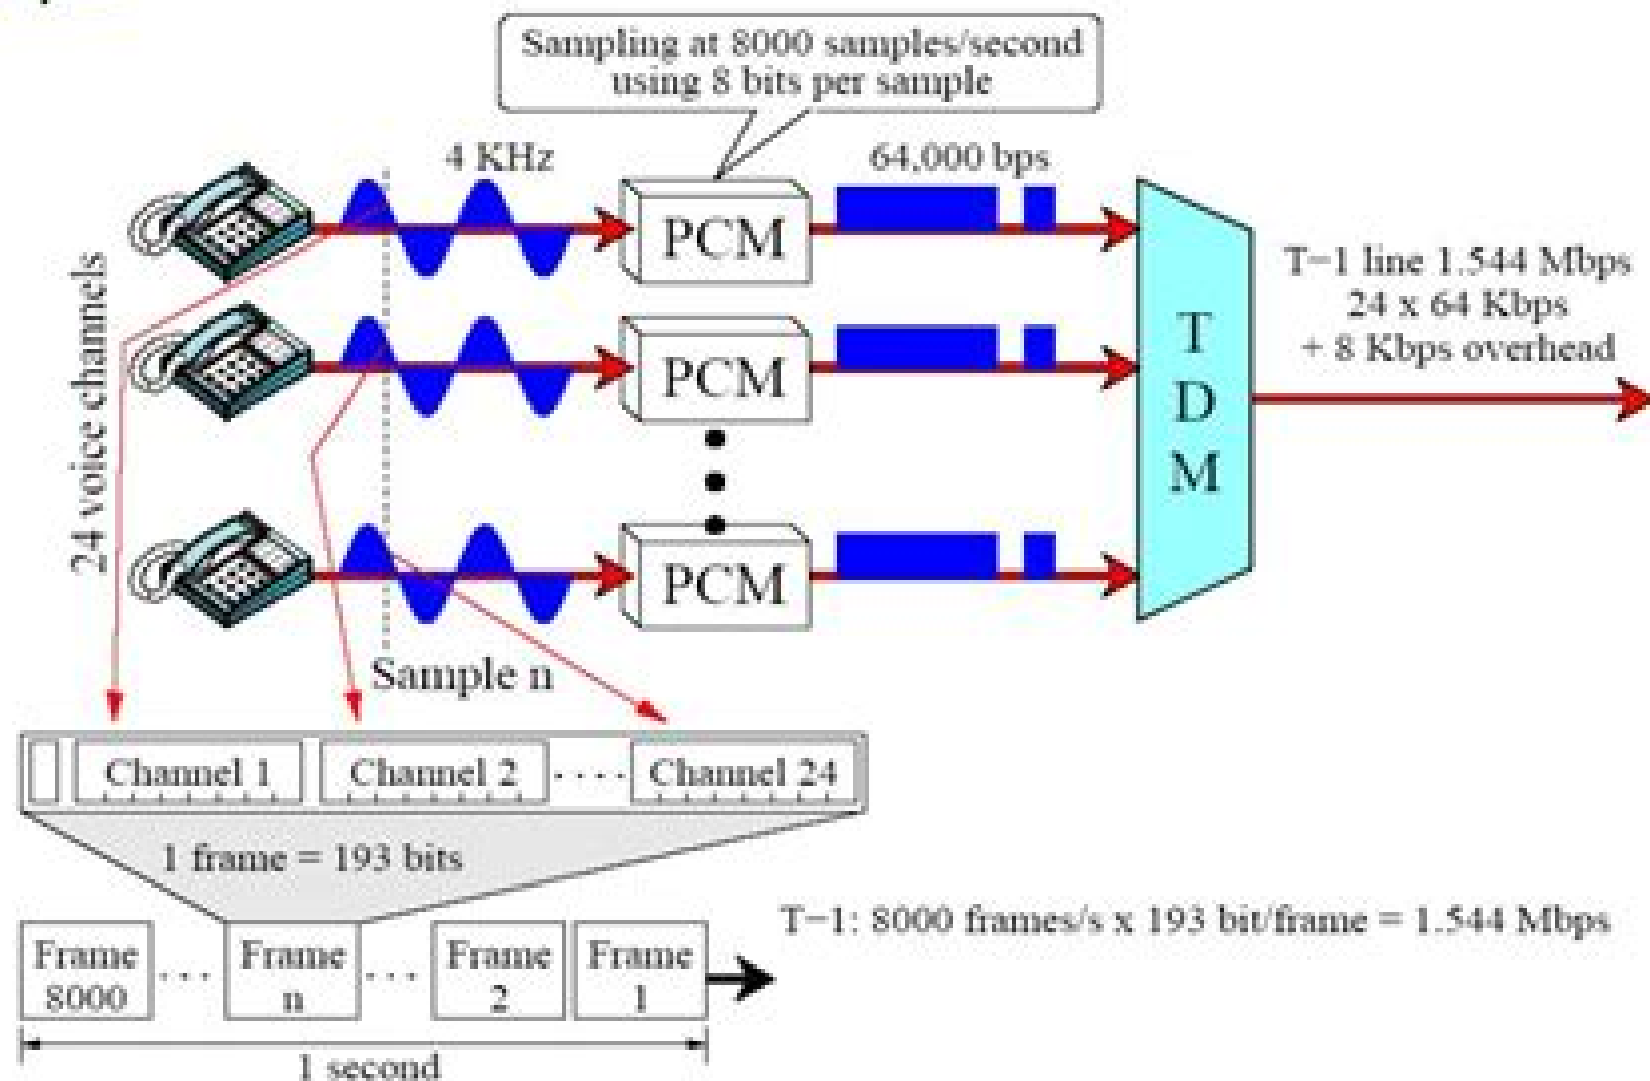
Sampling at 8000 samples/second using 8 bits per sample

4 KHz

64,000 bps

PCM

PCM

PCM

T D M

T-1 line 1.544 Mbps
24 x 64 Kbps
+ 8 Kbps overhead

24 voice channels

Sample n

Channel 1 | Channel 2 | .... | Channel 24

1 frame = 193 bits

Frame 8000 ... Frame n ... Frame 2 | Frame 1

T-1: 8000 frames/s x 193 bit/frame = 1.544 Mbps

1 second